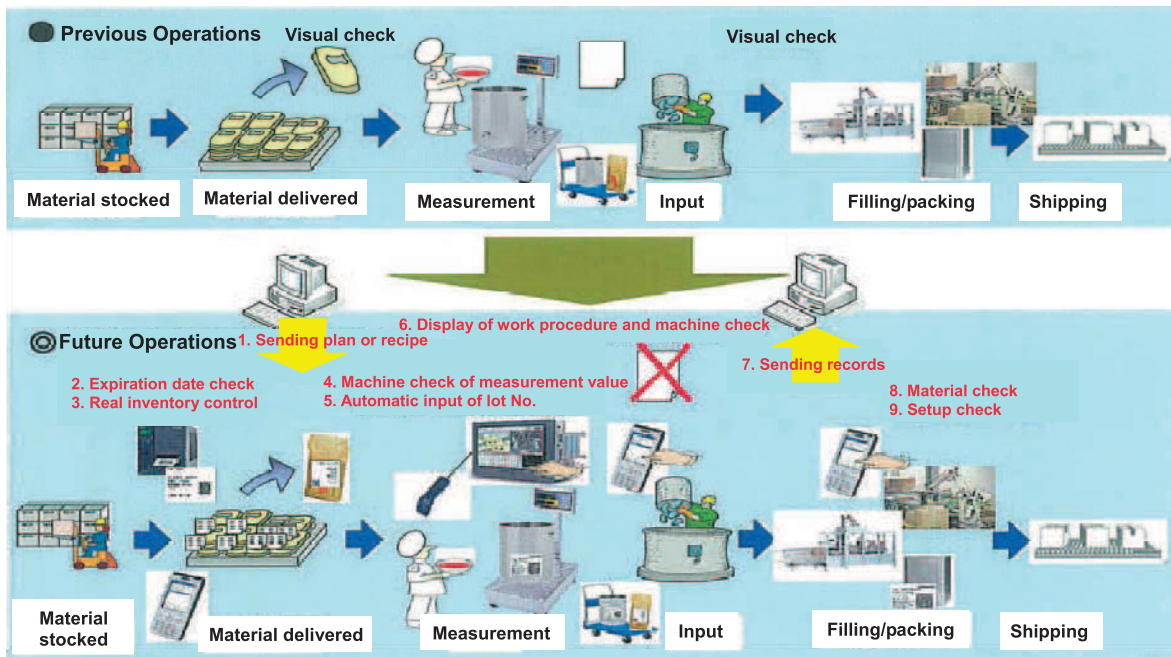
Previous Operations

Visual check

Visual check

Material stocked

Material delivered

Measurement

Input

Filling/packing

Shipping

6. Display of work procedure and machine check

Future Operations

1. Sending plan or recipe

7. Sending records

2. Expiration date check
3. Real inventory control

4. Machine check of measurement value
5. Automatic input of lot No.

8. Material check
9. Setup check

Material stocked

Material delivered

Measurement

Input

Filling/packing

Shipping